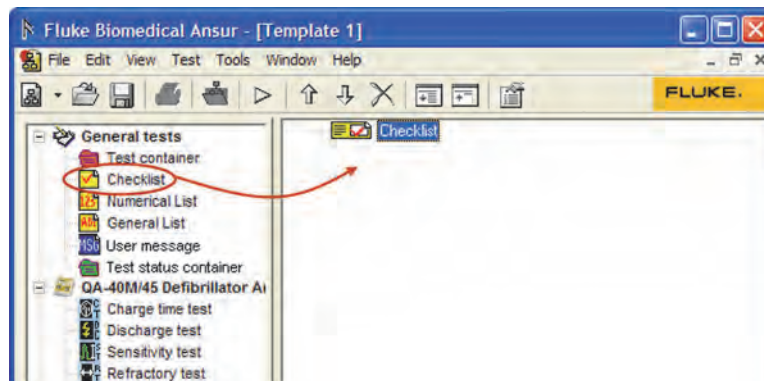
Fluke Biomedical Ansur - [Template 1]

File Edit View Test Tools Window Help

FLUKE.

General tests
Test container
Checklist
Numerical List
General List
User message
Test status container
QA-40M/45 Defibrillator A
Charge time test
Discharge test
Sensitivity test
Refractory test

Checklist